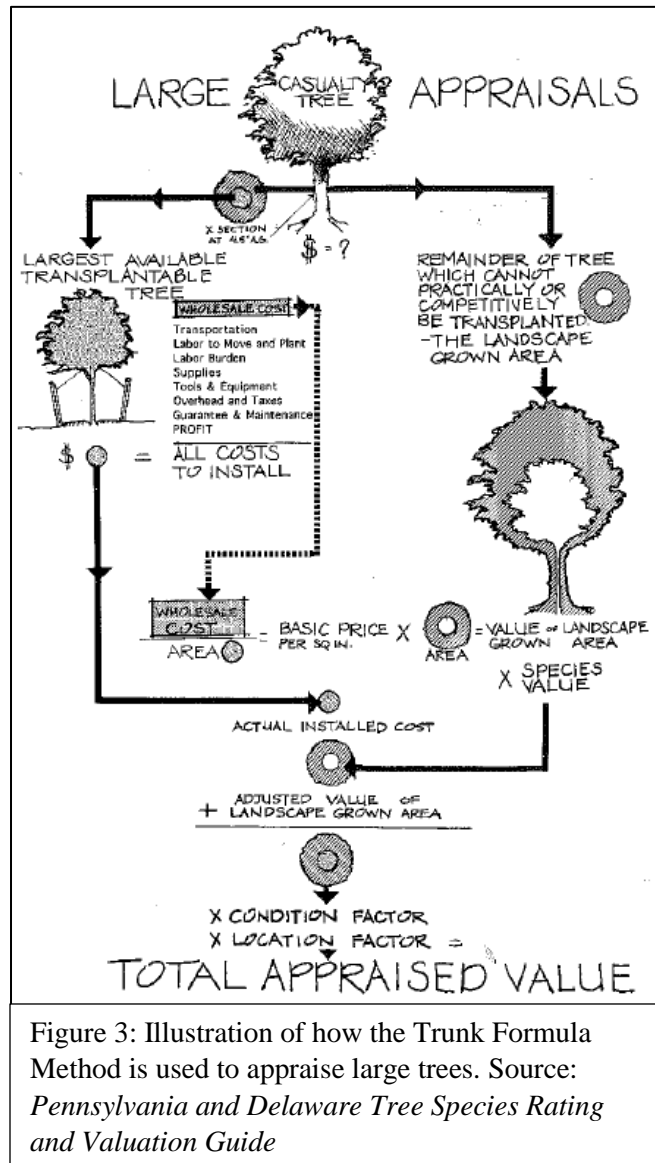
LARGE CASUALTY TREE APPRAISALS

X SECTION AT 4.5' AG.

\$ = ?

LARGEST AVAILABLE TRANSPLANTABLE TREE

WHOLESALE COST
Transportation
Labor to Move and Plant
Labor Burden
Supplies
Tools & Equipment
Overhead and Taxes
Guarantee & Maintenance
PROFIT

\$ = ALL COSTS TO INSTALL

REMAINDER OF TREE WHICH CANNOT PRACTICALLY OR COMPETITIVELY BE TRANSPLANTED -THE LANDSCAPE GROWN AREA

$\frac{\text{WHOLESALE COST}}{\text{AREA}}$ = BASIC PRICE PER SQ IN. X AREA = VALUE OF LANDSCAPE GROWN AREA

X SPECIES VALUE

ACTUAL INSTALLED COST

+ ADJUSTED VALUE OF LANDSCAPE GROWN AREA

X CONDITION FACTOR
X LOCATION FACTOR =

TOTAL APPRAISED VALUE

Figure 3: Illustration of how the Trunk Formula Method is used to appraise large trees. Source: *Pennsylvania and Delaware Tree Species Rating and Valuation Guide*